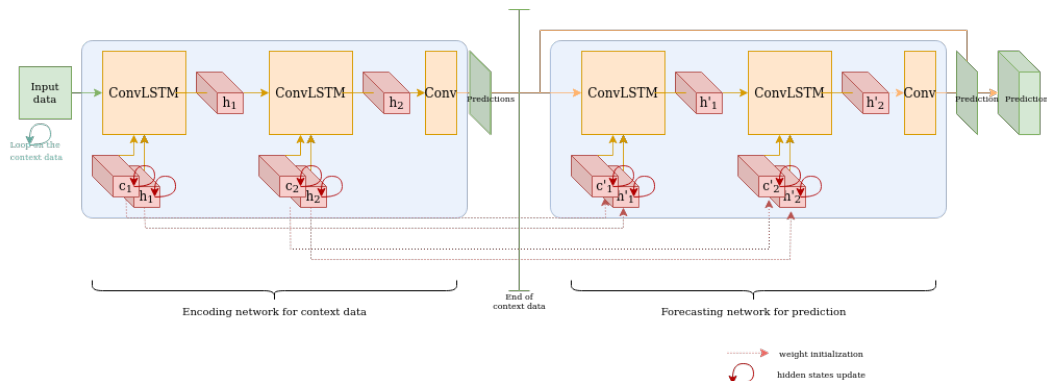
Input data

Loop on the context data

ConvLSTM

$h_1$

ConvLSTM

$h_2$

Conv

Predictions

$c_1$

$h_1$

$c_2$

$h_2$

ConvLSTM

$h'_1$

ConvLSTM

$h'_2$

Conv

Prediction

Prediction

$c'_1$

$h'_1$

$c'_2$

$h'_2$

Encoding network for context data

End of context data

Forecasting network for prediction

weight initialization

hidden states update